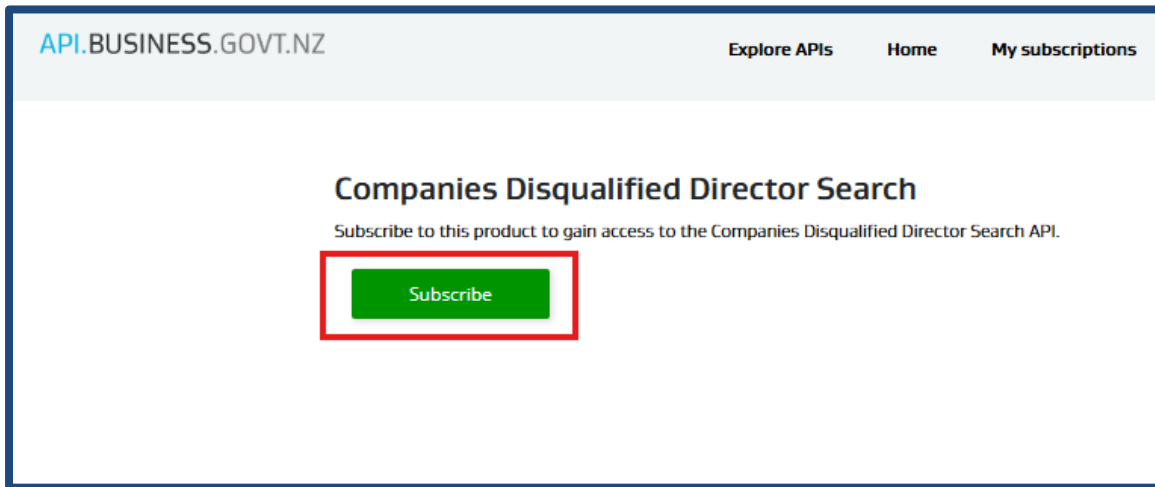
API.BUSINESS.GOVT.NZ

Explore APIs Home My subscriptions

Companies Disqualified Director Search

Subscribe to this product to gain access to the Companies Disqualified Director Search API.

Subscribe